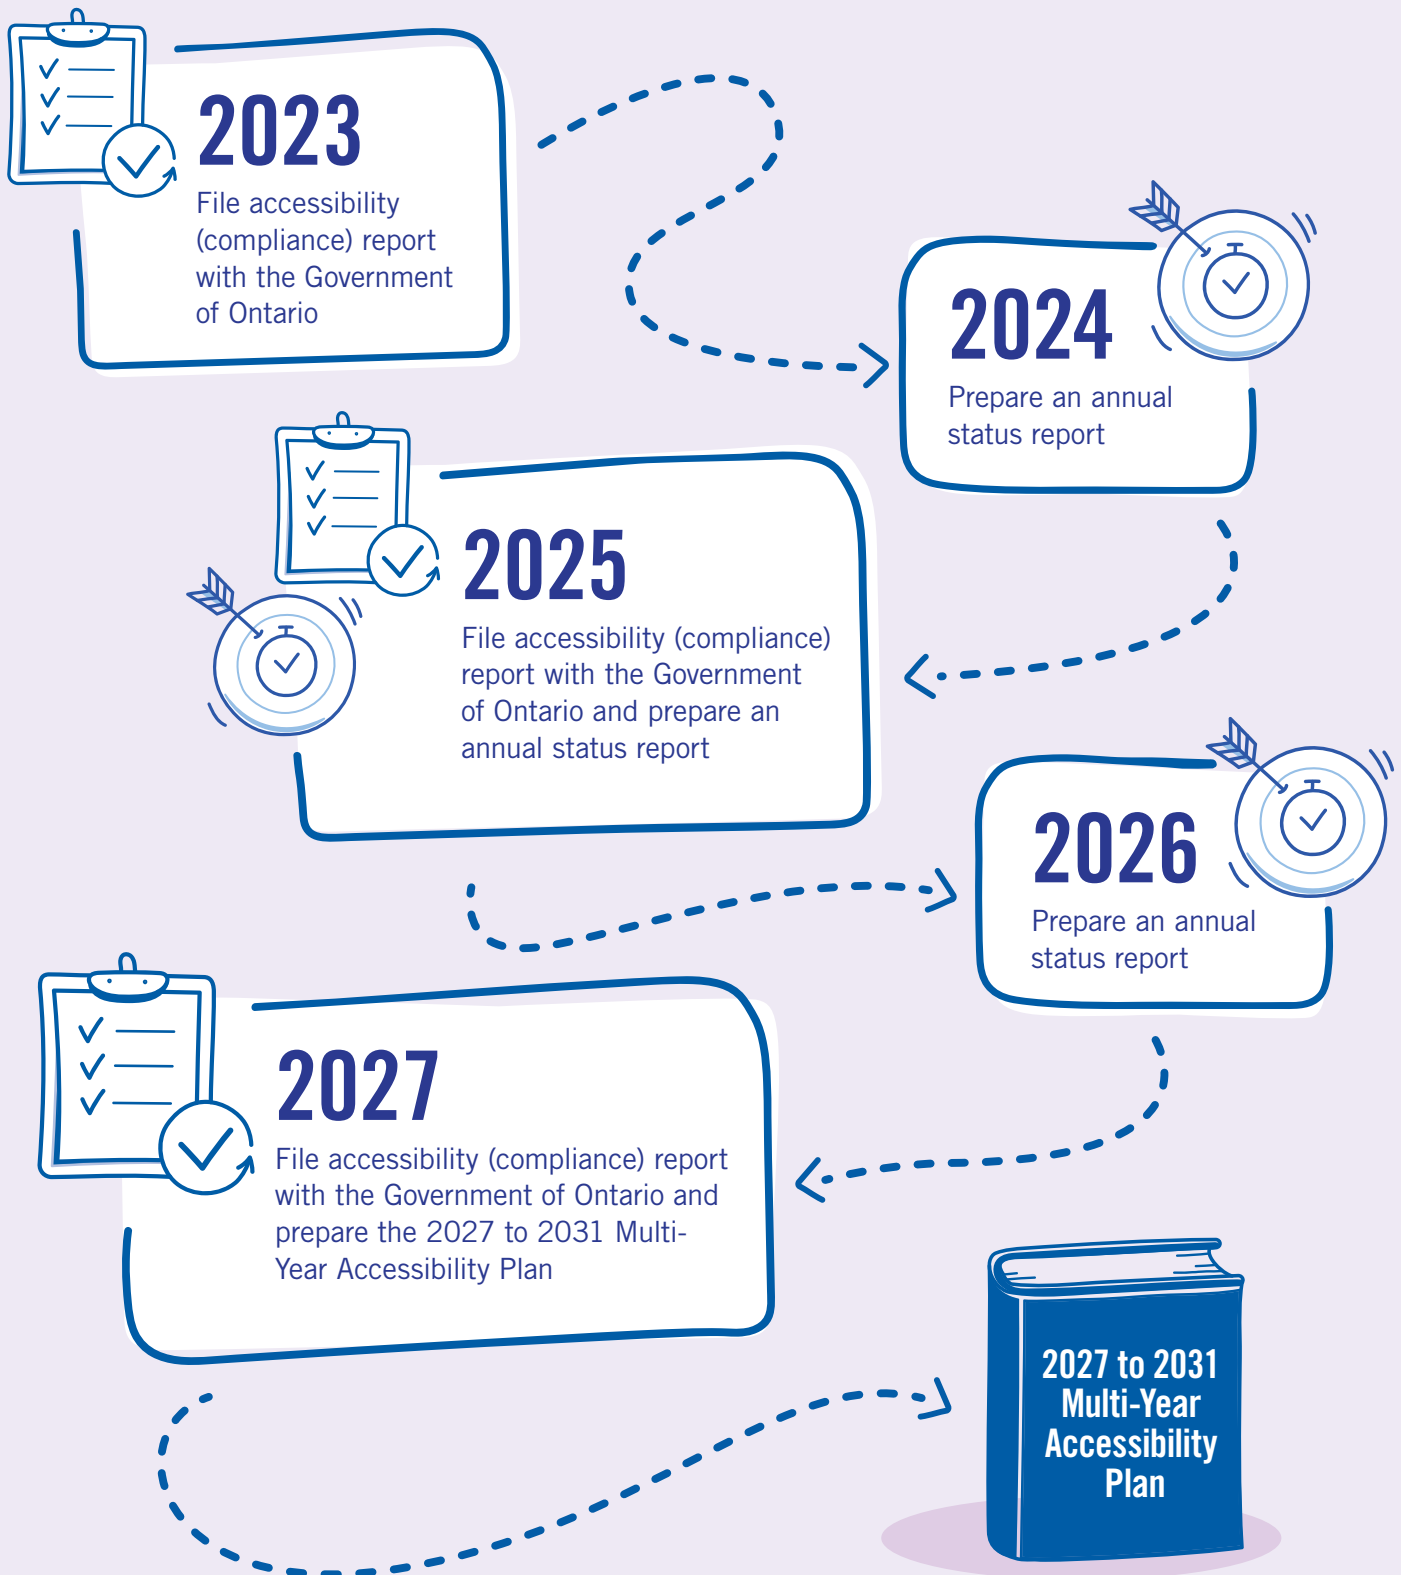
2023
File accessibility (compliance) report with the Government of Ontario

2024
Prepare an annual status report

2025
File accessibility (compliance) report with the Government of Ontario and prepare an annual status report

2026
Prepare an annual status report

2027
File accessibility (compliance) report with the Government of Ontario and prepare the 2027 to 2031 Multi-Year Accessibility Plan

2027 to 2031 Multi-Year Accessibility Plan